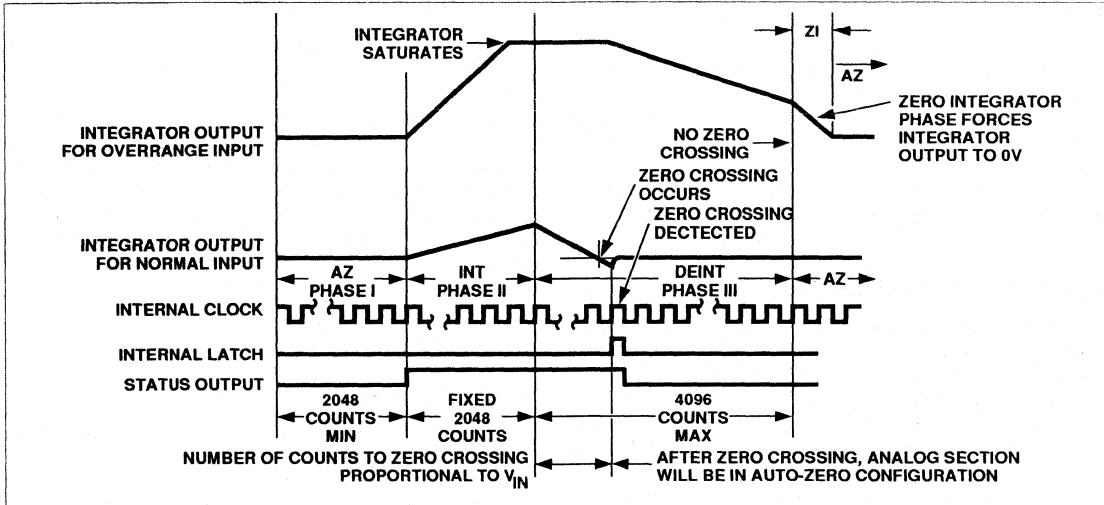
INTEGRATOR SATURATES

ZI

AZ

INTEGRATOR OUTPUT FOR OVERRANGE INPUT

NO ZERO CROSSING

ZERO INTEGRATOR PHASE FORCES INTEGRATOR OUTPUT TO 0V

ZERO CROSSING OCCURS

ZERO CROSSING DECTECTED

INTEGRATOR OUTPUT FOR NORMAL INPUT

AZ PHASE I

INT PHASE II

DEINT PHASE III

AZ

INTERNAL CLOCK

INTERNAL LATCH

STATUS OUTPUT

2048 COUNTS MIN

FIXED 2048 COUNTS

4096 COUNTS MAX

NUMBER OF COUNTS TO ZERO CROSSING PROPORTIONAL TO $V_{IN}$

AFTER ZERO CROSSING, ANALOG SECTION WILL BE IN AUTO-ZERO CONFIGURATION